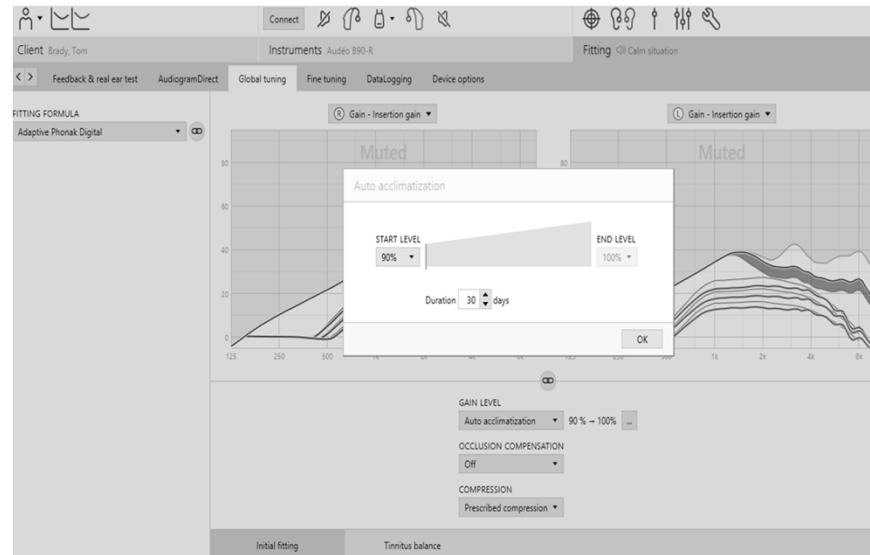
Connect

Client Brady, Tom

Instruments Audéo B90-R

Fitting Calm situation

< >

Feedback & real ear test

AudiogramDirect

Global tuning

Fine tuning

DataLogging

Device options

FITTING FORMULA

Adaptive Phonak Digital

R Gain - Insertion gain ▼

L Gain - Insertion gain ▼

Muted

Muted

80

60

40

20

0

80

125

250

500

1k

2k

4k

8k

Auto acclimatization

START LEVEL

90% ▼

END LEVEL

100% ▼

Duration 30 days

OK

GAIN LEVEL

Auto acclimatization ▼ 90 % → 100% ...

OCCLUSION COMPENSATION

Off ▼

COMPRESSION

Prescribed compression ▼

Initial fitting

Tinnitus balance